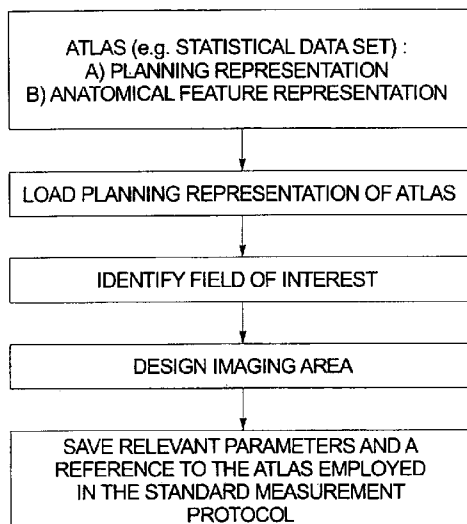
ATLAS (e.g. STATISTICAL DATA SET) :
A) PLANNING REPRESENTATION
B) ANATOMICAL FEATURE REPRESENTATION

LOAD PLANNING REPRESENTATION OF ATLAS

IDENTIFY FIELD OF INTEREST

DESIGN IMAGING AREA

SAVE RELEVANT PARAMETERS AND A REFERENCE TO THE ATLAS EMPLOYED IN THE STANDARD MEASUREMENT PROTOCOL